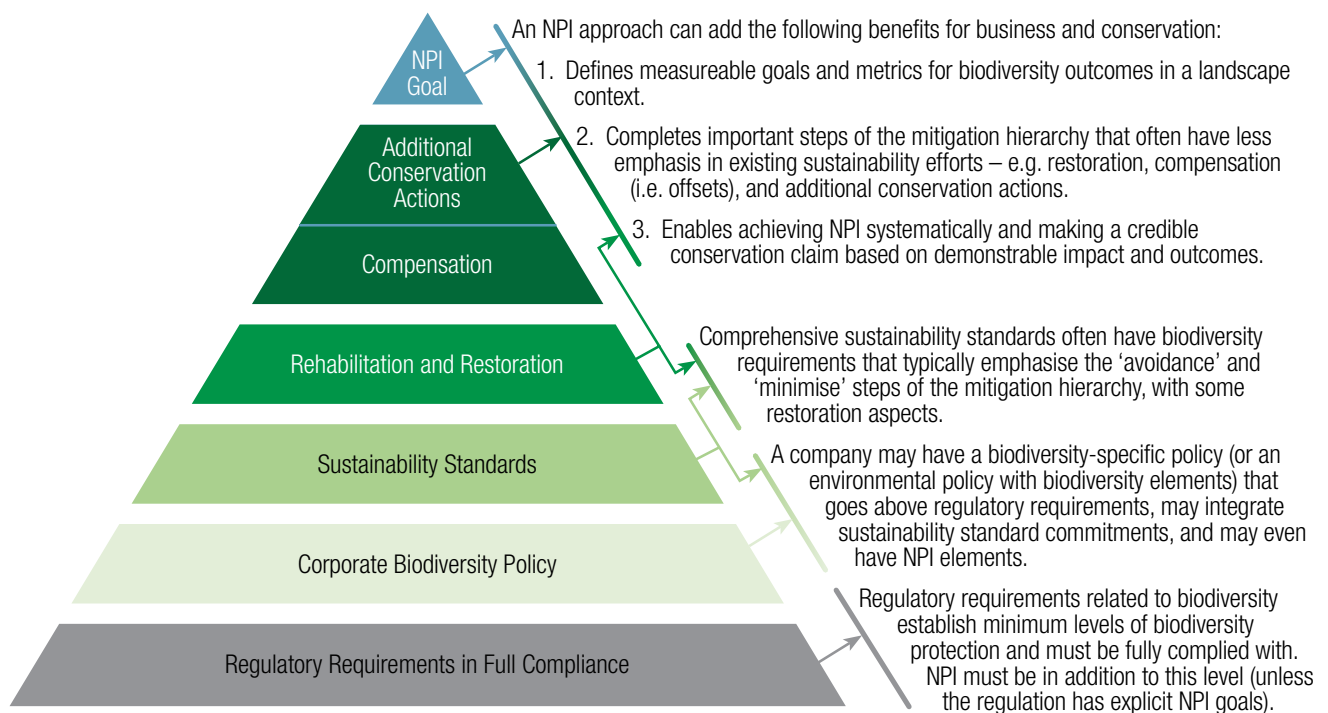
NPI Goal

Additional Conservation Actions

Compensation

Rehabilitation and Restoration

Sustainability Standards

Corporate Biodiversity Policy

Regulatory Requirements in Full Compliance

An NPI approach can add the following benefits for business and conservation:

1. Defines measureable goals and metrics for biodiversity outcomes in a landscape context.

2. Completes important steps of the mitigation hierarchy that often have less emphasis in existing sustainability efforts – e.g. restoration, compensation (i.e. offsets), and additional conservation actions.

3. Enables achieving NPI systematically and making a credible conservation claim based on demonstrable impact and outcomes.

Comprehensive sustainability standards often have biodiversity requirements that typically emphasise the 'avoidance' and 'minimise' steps of the mitigation hierarchy, with some restoration aspects.

A company may have a biodiversity-specific policy (or an environmental policy with biodiversity elements) that goes above regulatory requirements, may integrate sustainability standard commitments, and may even have NPI elements.

Regulatory requirements related to biodiversity establish minimum levels of biodiversity protection and must be fully complied with. NPI must be in addition to this level (unless the regulation has explicit NPI goals).